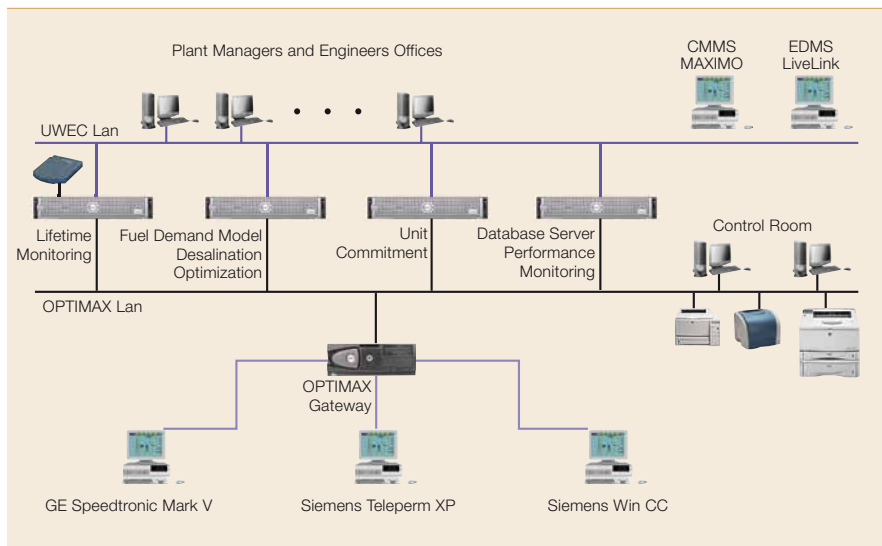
Plant Managers and Engineers Offices

CMMS MAXIMO

EDMS LiveLink

UWEC Lan

Lifetime Monitoring

Fuel Demand Model Desalination Optimization

Unit Commitment

Database Server Performance Monitoring

Control Room

OPTIMAX Lan

OPTIMAX Gateway

GE Speedtronic Mark V

Siemens Teleperm XP

Siemens Win CC